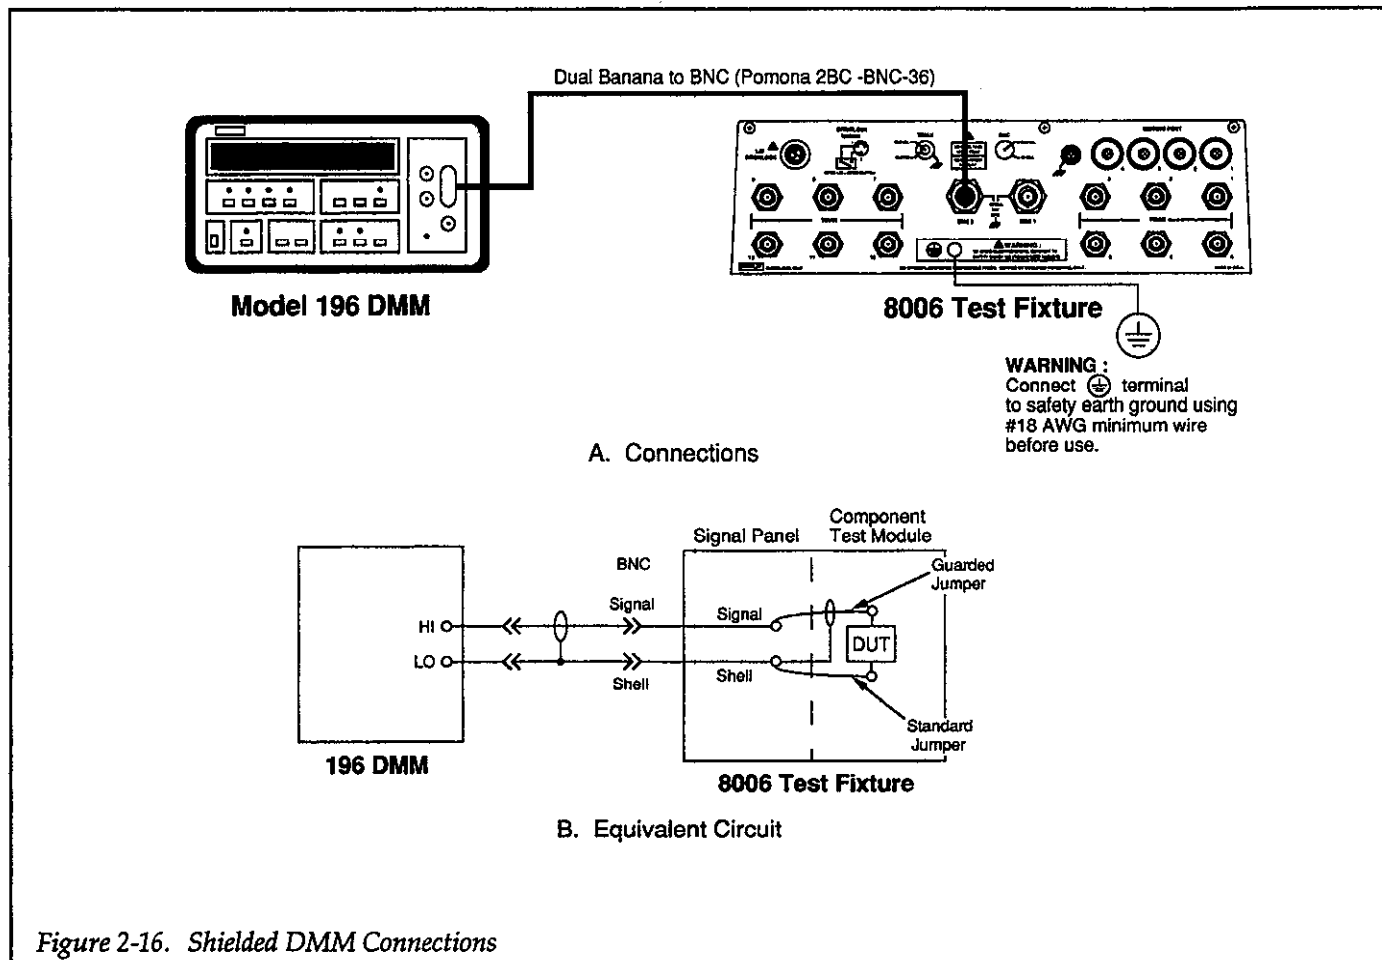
Dual Banana to BNC (Pomona 2BC -BNC-36)

Model 196 DMM

8006 Test Fixture

WARNING : Connect ⏚ terminal to safety earth ground using #18 AWG minimum wire before use.

A. Connections

Component Test Module

Signal Panel

BNC

Guarded Jumper

Signal

Signal

HI

LO

DUT

Shell

Shell

Standard Jumper

196 DMM

8006 Test Fixture

B. Equivalent Circuit

Figure 2-16. Shielded DMM Connections